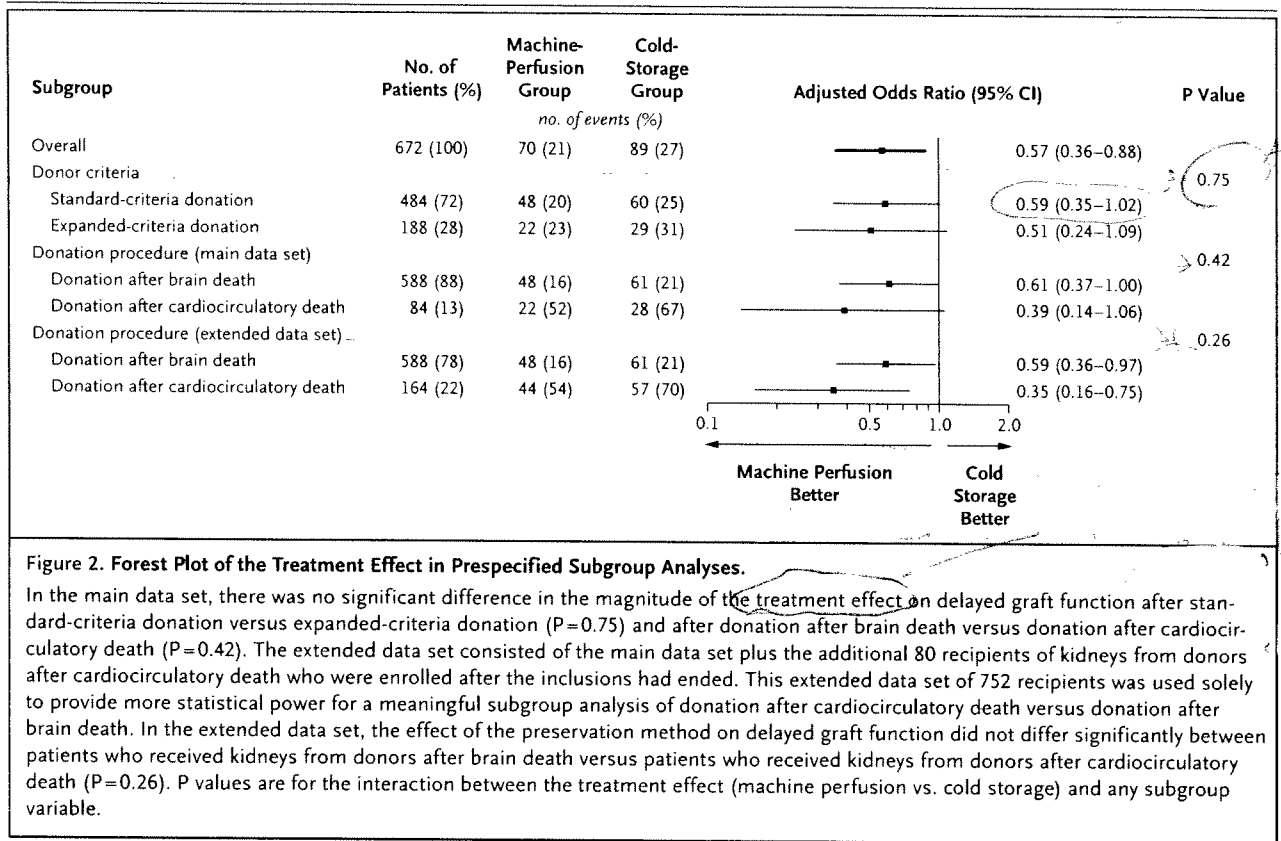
| Subgroup | No. of Patients (%) | Machine-Perfusion Group | Cold-Storage Group | Adjusted Odds Ratio (95% CI) | P Value |
|---|---|---|---|---|---|
| | | no. of events (%) | | | |
| Overall | 672 (100) | 70 (21) | 89 (27) | 0.57 (0.36–0.88) | |
| Donor criteria | | | | | 0.75 |
| Standard-criteria donation | 484 (72) | 48 (20) | 60 (25) | 0.59 (0.35–1.02) | |
| Expanded-criteria donation | 188 (28) | 22 (23) | 29 (31) | 0.51 (0.24–1.09) | |
| Donation procedure (main data set) | | | | | 0.42 |
| Donation after brain death | 588 (88) | 48 (16) | 61 (21) | 0.61 (0.37–1.00) | |
| Donation after cardiocirculatory death | 84 (13) | 22 (52) | 28 (67) | 0.39 (0.14–1.06) | |
| Donation procedure (extended data set) | | | | | 0.26 |
| Donation after brain death | 588 (78) | 48 (16) | 61 (21) | 0.59 (0.36–0.97) | |
| Donation after cardiocirculatory death | 164 (22) | 44 (54) | 57 (70) | 0.35 (0.16–0.75) | |

0.1 0.5 1.0 2.0

Machine Perfusion Better

Cold Storage Better

Figure 2. Forest Plot of the Treatment Effect in Prespecified Subgroup Analyses.

In the main data set, there was no significant difference in the magnitude of the treatment effect on delayed graft function after standard-criteria donation versus expanded-criteria donation (P=0.75) and after donation after brain death versus donation after cardiocirculatory death (P=0.42). The extended data set consisted of the main data set plus the additional 80 recipients of kidneys from donors after cardiocirculatory death who were enrolled after the inclusions had ended. This extended data set of 752 recipients was used solely to provide more statistical power for a meaningful subgroup analysis of donation after cardiocirculatory death versus donation after brain death. In the extended data set, the effect of the preservation method on delayed graft function did not differ significantly between patients who received kidneys from donors after brain death versus patients who received kidneys from donors after cardiocirculatory death (P=0.26). P values are for the interaction between the treatment effect (machine perfusion vs. cold storage) and any subgroup variable.